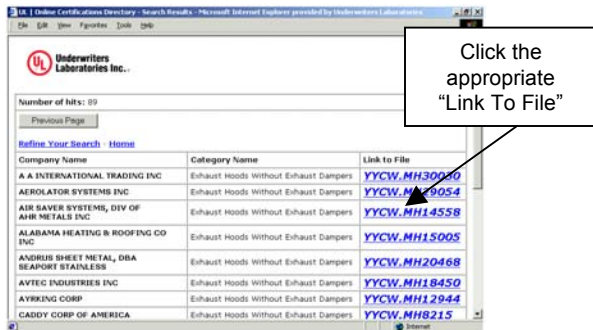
UL | Online Certifications Directory - Search Results - Microsoft Internet Explorer provided by Underwriters Laboratories

File Edit View Favorites Tools Help

UL Underwriters Laboratories Inc.

Click the appropriate "Link To File"

Number of hits: 89

Previous Page

Refine Your Search - Home

| Company Name | Category Name | Link to File |
|---|---|---|
| A A INTERNATIONAL TRADING INC | Exhaust Hoods Without Exhaust Dampers | YYCW.MH30030 |
| AEROLATOR SYSTEMS INC | Exhaust Hoods Without Exhaust Dampers | YYCW.M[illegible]9054 |
| AIR SAVER SYSTEMS, DIV OF AHR METALS INC | Exhaust Hoods Without Exhaust Dampers | YYCW.MH14558 |
| ALABAMA HEATING & ROOFING CO INC | Exhaust Hoods Without Exhaust Dampers | YYCW.MH15005 |
| ANDRUS SHEET METAL, DBA SEAPORT STAINLESS | Exhaust Hoods Without Exhaust Dampers | YYCW.MH20468 |
| AVTEC INDUSTRIES INC | Exhaust Hoods Without Exhaust Dampers | YYCW.MH18450 |
| AYRKING CORP | Exhaust Hoods Without Exhaust Dampers | YYCW.MH12944 |
| CADDY CORP OF AMERICA | Exhaust Hoods Without Exhaust Dampers | YYCW.MH8215 |

Internet